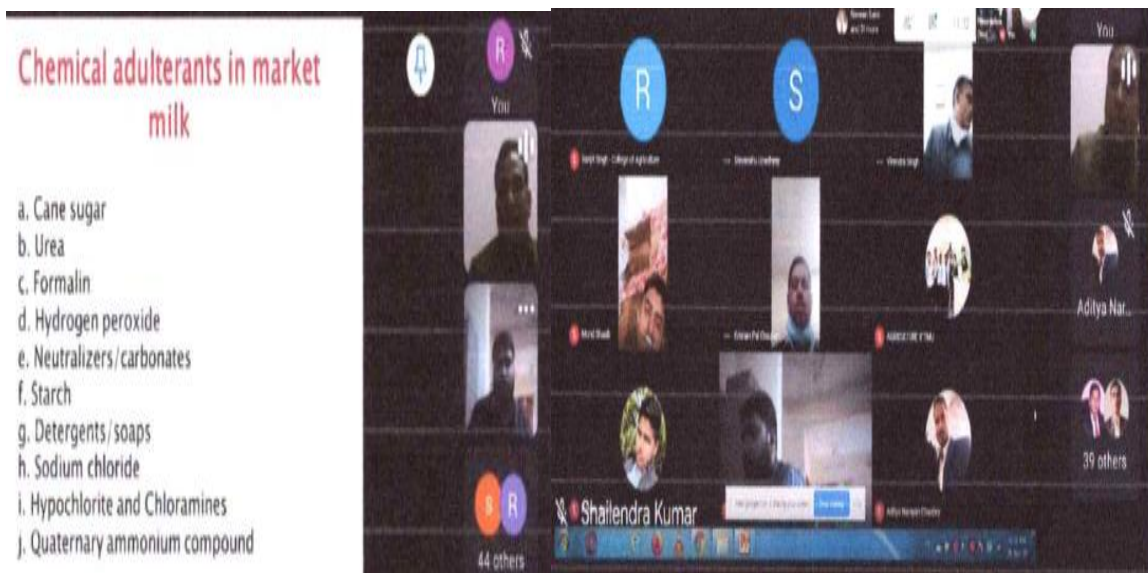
Chemical adulterants in market milk

a. Cane sugar
b. Urea
c. Formalin
d. Hydrogen peroxide
e. Neutralizers/carbonates
f. Starch
g. Detergents/soaps
h. Sodium chloride
i. Hypochlorite and Chloramines
j. Quaternary ammonium compound

R
You
S R
44 others

R
S
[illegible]
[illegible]
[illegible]
You
Aditya Nar...
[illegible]
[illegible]
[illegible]
39 others
Shailendra Kumar
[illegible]